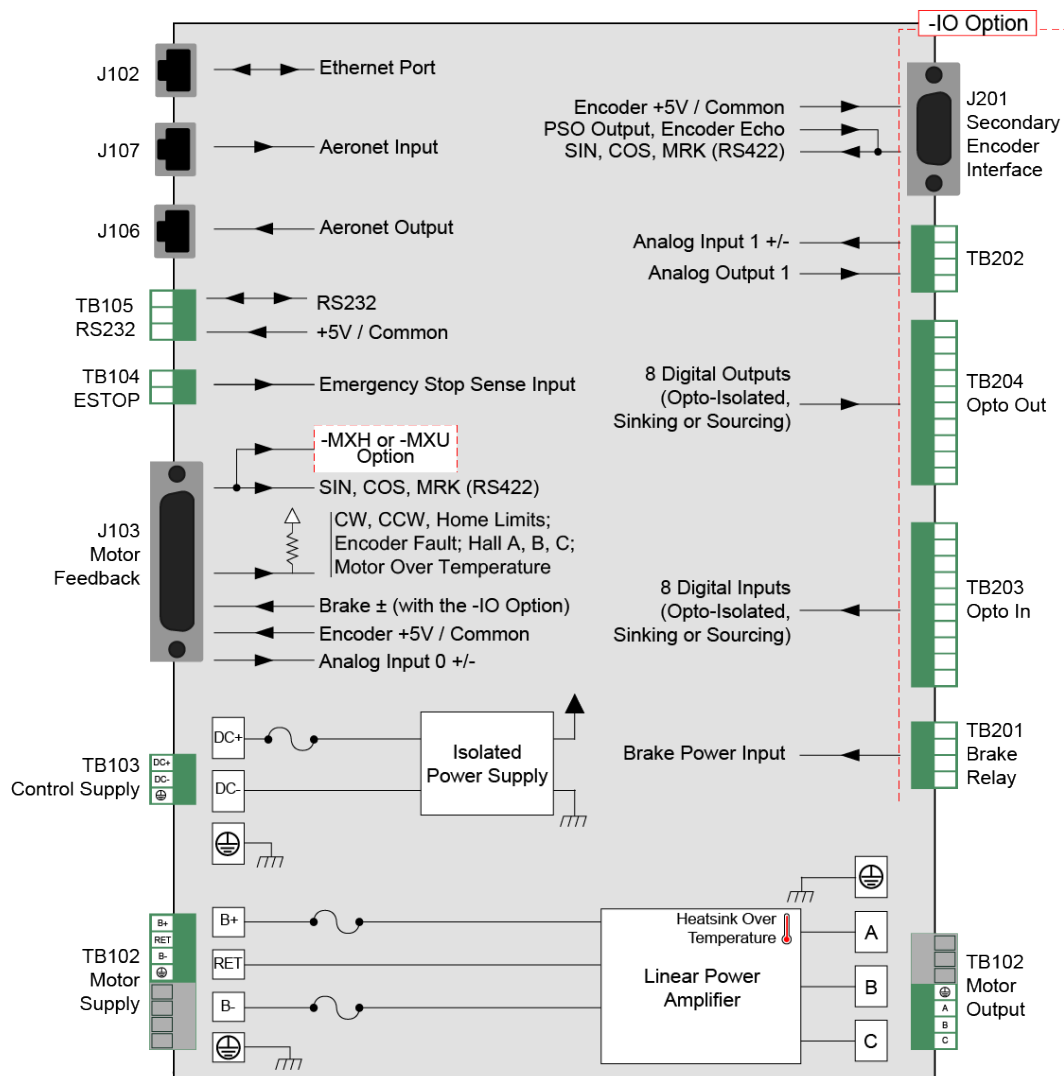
-IO Option

J102
Ethernet Port

J107
Aeronet Input

J106
Aeronet Output

TB105 RS232
RS232
+5V / Common

TB104 ESTOP
Emergency Stop Sense Input

-MXH or -MXU Option
SIN, COS, MRK (RS422)

J103 Motor Feedback
CW, CCW, Home Limits; Encoder Fault; Hall A, B, C; Motor Over Temperature
Brake ± (with the -IO Option)
Encoder +5V / Common
Analog Input 0 +/-

Encoder +5V / Common
PSO Output, Encoder Echo
SIN, COS, MRK (RS422)
J201 Secondary Encoder Interface

Analog Input 1 +/-
Analog Output 1
TB202

8 Digital Outputs (Opto-Isolated, Sinking or Sourcing)
TB204 Opto Out

8 Digital Inputs (Opto-Isolated, Sinking or Sourcing)
TB203 Opto In

TB103 Control Supply
DC+
DC-
DC+
DC-
Isolated Power Supply

Brake Power Input
TB201 Brake Relay

TB102 Motor Supply
B+
RET
B-
B+
RET
B-

Heatsink Over Temperature
Linear Power Amplifier
A
B
C

TB102 Motor Output
A
B
C